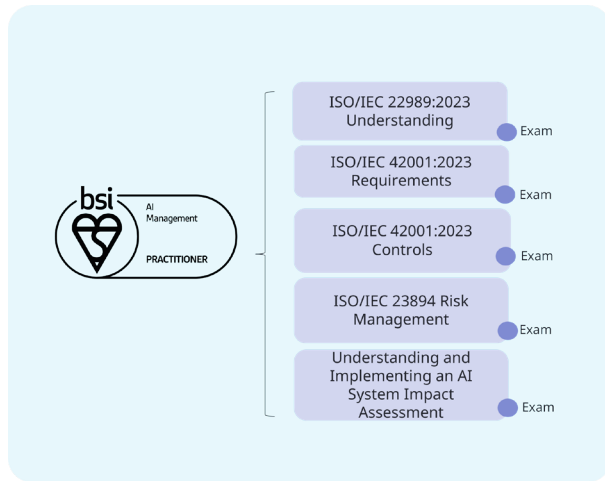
bsi
AI Management
PRACTITIONER

ISO/IEC 22989:2023 Understanding
Exam

ISO/IEC 42001:2023 Requirements
Exam

ISO/IEC 42001:2023 Controls
Exam

ISO/IEC 23894 Risk Management
Exam

Understanding and Implementing an AI System Impact Assessment
Exam